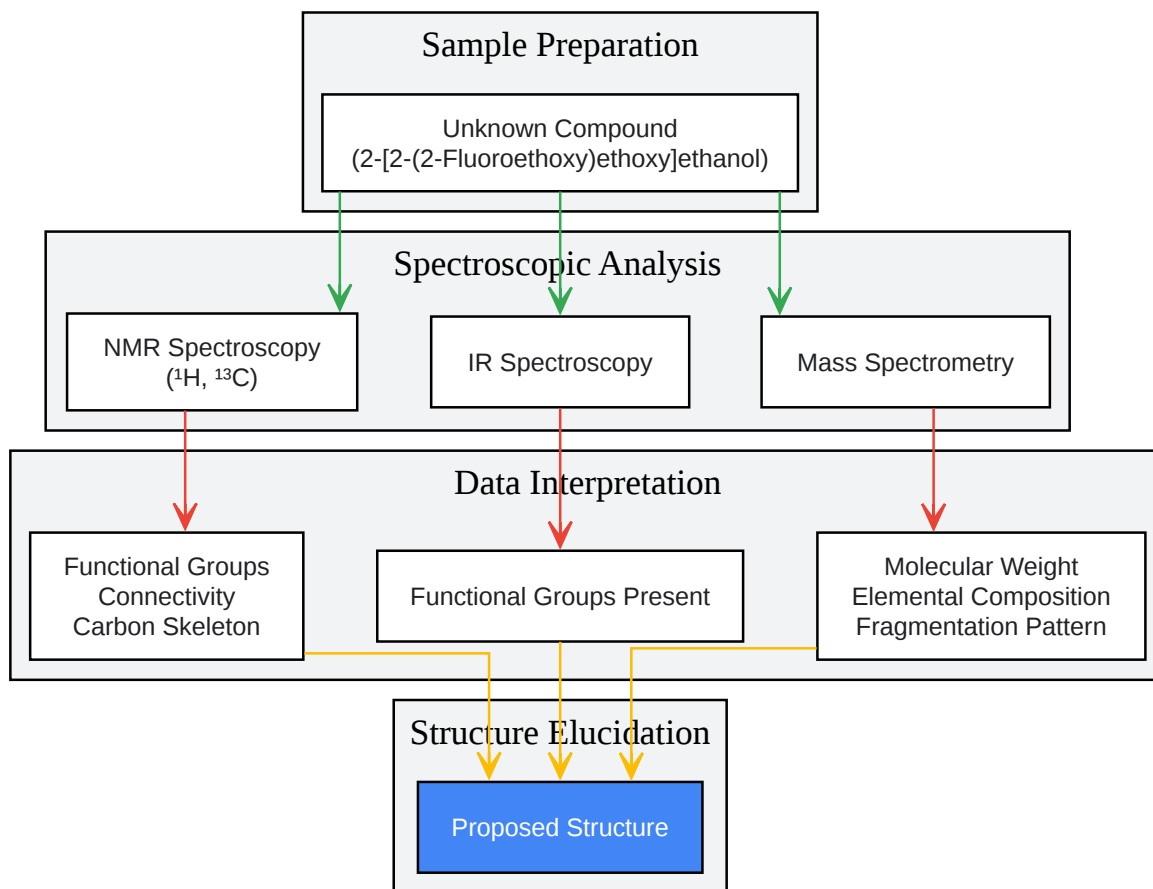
Sample Preparation

Unknown Compound
(2-[2-(2-Fluoroethoxy)ethoxy]ethanol)

Spectroscopic Analysis

NMR Spectroscopy
($^1$H, $^{13}$C)

IR Spectroscopy

Mass Spectrometry

Data Interpretation

Functional Groups
Connectivity
Carbon Skeleton

Functional Groups Present

Molecular Weight
Elemental Composition
Fragmentation Pattern

Structure Elucidation

Proposed Structure